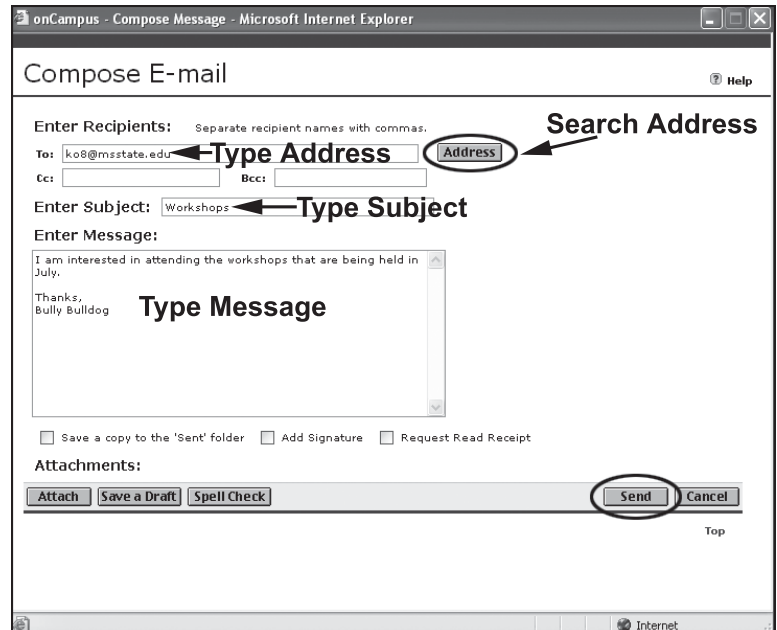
onCampus - Compose Message - Microsoft Internet Explorer

Compose E-mail

Help

Enter Recipients: Separate recipient names with commas.

Search Address

To: ko8@msstate.edu Type Address

Address

Cc:

Bcc:

Enter Subject: Workshops Type Subject

Enter Message:

I am interested in attending the workshops that are being held in July.

Thanks,
Bully Bulldog

Type Message

Save a copy to the 'Sent' folder Add Signature Request Read Receipt

Attachments:

Attach Save a Draft Spell Check Send Cancel

Top

Internet